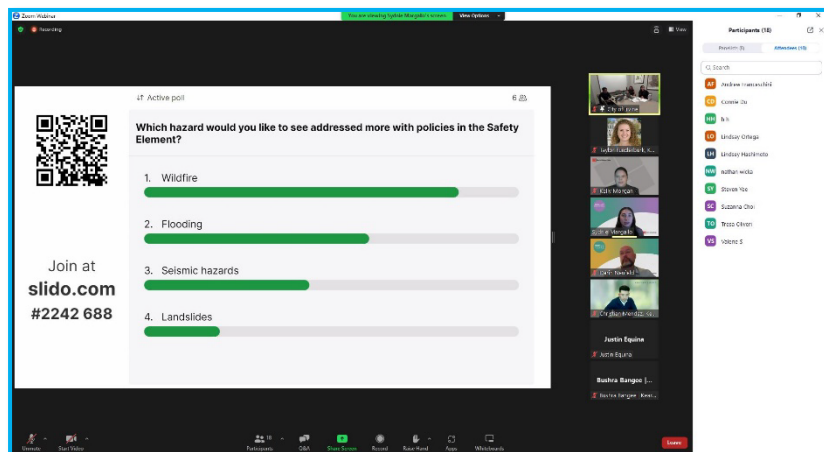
Zoom Webinar

You are viewing Sydnie Margallo's screen

View Options

Recording

View

Join at
slido.com
#2242 688

Active poll

6

Which hazard would you like to see addressed more with policies in the Safety Element?

1. Wildfire

2. Flooding

3. Seismic hazards

4. Landslides

City of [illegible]

Kate Morgan

Sydnie Margallo

Justin Equina

Justin Equina

Bushra Bangee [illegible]

Bushra Bangee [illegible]

Participants (18)

Panelists (8)

Attendees (10)

Search

AF Andrew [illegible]

CO Connie Ou

HH h h

LO Lindsey Ortega

LH Lindsey Hashimoto

NW Nathan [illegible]

SY Steven Yee

SC Suzanna Choi

TO Tresa Olivan

VS Valerie S

Unmute

Start Video

Participants 18

Q&A

Share Screen

Record

Raise Hand

Apps

Whiteboards

Leave